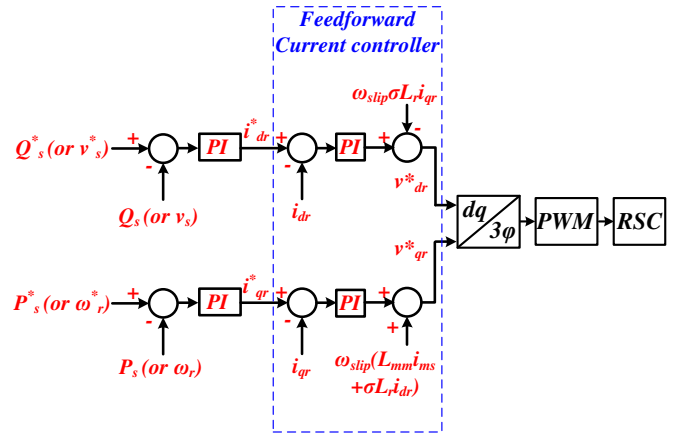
Feedforward Current controller

$\omega_{slip}\sigma L_r i_{qr}$

$Q^*_s$ (or $v^*_s$)

+

-

PI

$i^*_{dr}$

+

-

PI

+

-

$v^*_{dr}$

$Q_s$ (or $v_s$)

$i_{dr}$

dq

$3\varphi$

PWM

RSC

$v^*_{qr}$

$P^*_s$ (or $\omega^*_r$)

+

-

PI

$i^*_{qr}$

+

-

PI

+

+

$P_s$ (or $\omega_r$)

$i_{qr}$

$\omega_{slip}(L_{mm}i_{ms}$ $+\sigma L_r i_{dr})$